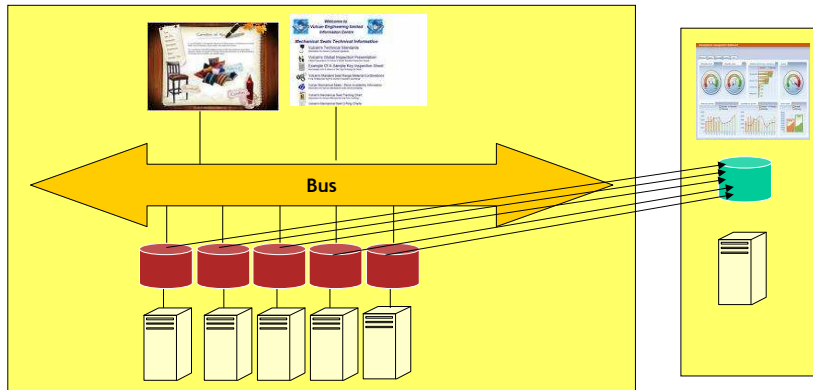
Welcome to
Vulcan Engineering Limited
Information Centre

Mechanical Seals Technical Information
Vulcan's Technical Standards
Vulcan's Global Inspection Presentation
Example Of A Sample Key Inspection Sheet
Vulcan's Standard Seal Range Material Combinations
Vulcan Mechanical Seals - Stock Availability Information
Vulcan's Mechanical Seal Training Chart
Vulcan's Mechanical Seal 3 Ring Charts

Bus